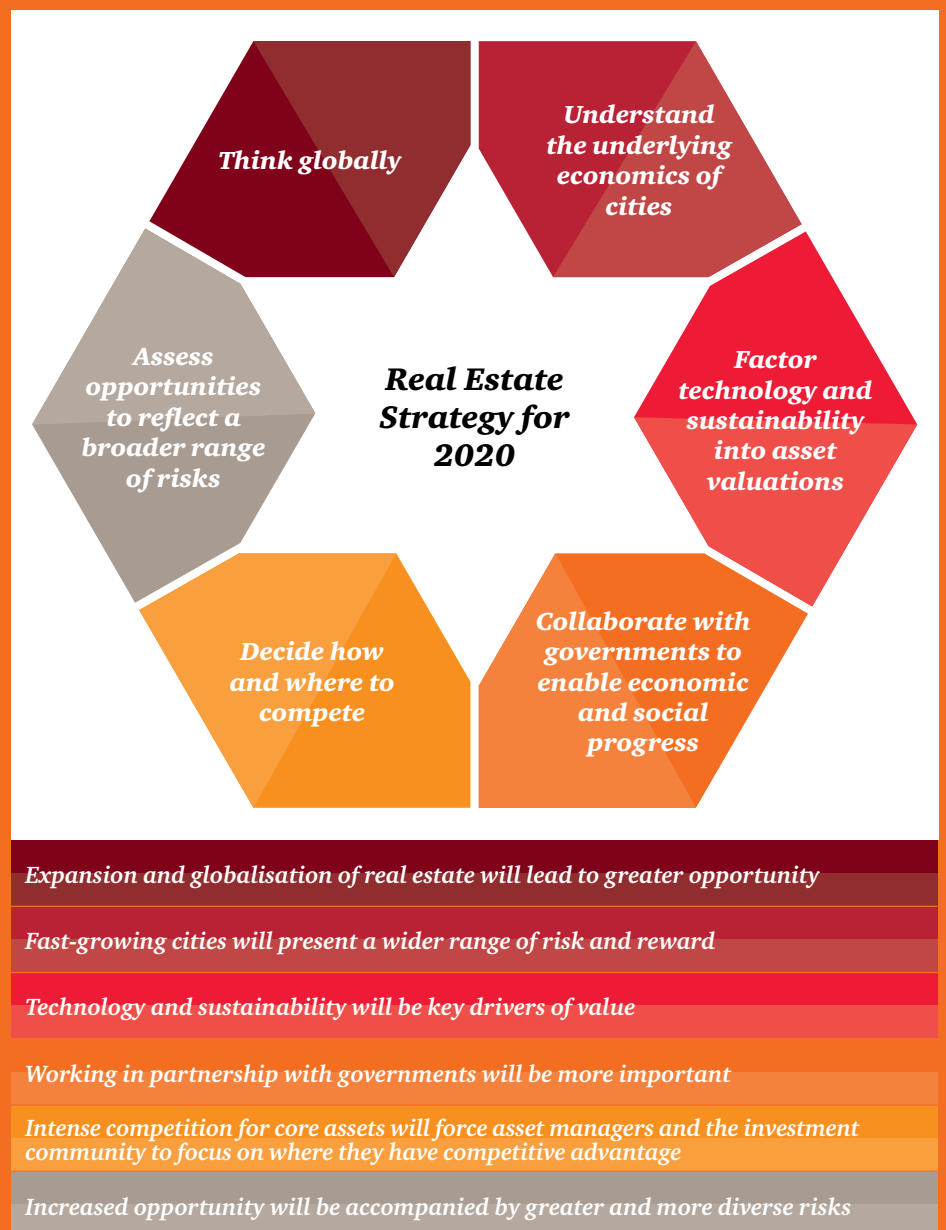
Think globally

Understand the underlying economics of cities

Assess opportunities to reflect a broader range of risks

Real Estate Strategy for 2020

Factor technology and sustainability into asset valuations

Decide how and where to compete

Collaborate with governments to enable economic and social progress

Expansion and globalisation of real estate will lead to greater opportunity

Fast-growing cities will present a wider range of risk and reward

Technology and sustainability will be key drivers of value

Working in partnership with governments will be more important

Intense competition for core assets will force asset managers and the investment community to focus on where they have competitive advantage

Increased opportunity will be accompanied by greater and more diverse risks